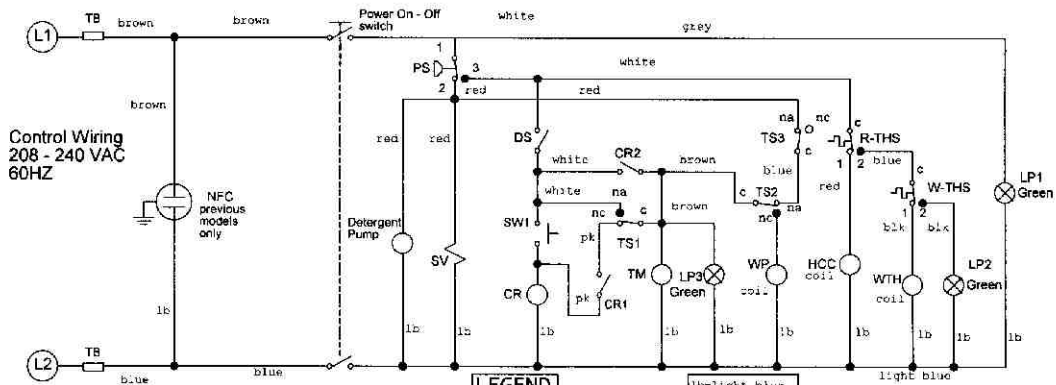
L1
TB
brown
brown
Power On - Off switch
white
grey
1
PS
3
white
2
red
red
na
nc
c
R-THS
TS3
brown
Control Wiring
208 - 240 VAC
60HZ
red
red
DS
white
CR2
brown
blue
c
1
blue
2
c
W-THS
LP1
Green
white
na
c
TS2
red
NFC previous models only
nc
c
brown
nc
na
SW1
pk
TS1
Detergent Pump
SV
1
blk
2
blk
HCC
coil
WTH
coil
LP2
Green
CR
pk
CR1
TM
LP3
Green
WP
coil
lb
lb
lb
lb
lb
lb
lb
lb
lb
lb
lb
lb
L2
TB
blue
blue
LEGEND
lb=light blue
light blue